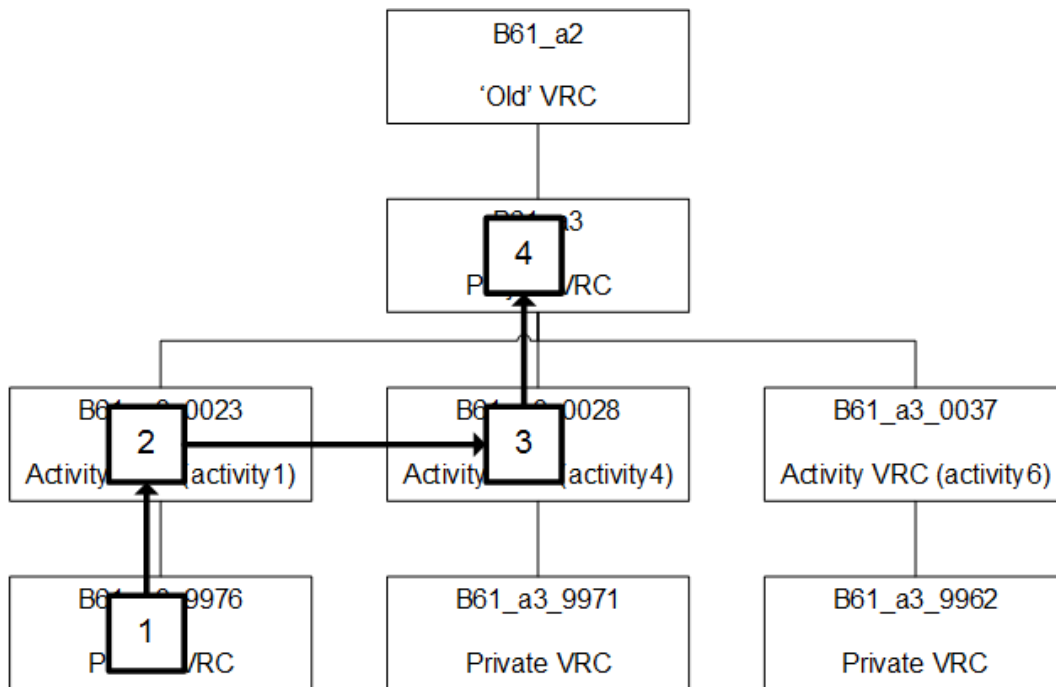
B61_a2

'Old' VRC

B61_a3 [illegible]

4

P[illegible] VRC

B6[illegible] 0023

2

Activity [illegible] (activity1)

B6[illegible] 0028

3

Activity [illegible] (activity4)

B61_a3_0037

Activity VRC (activity6)

B6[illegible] 9976

1

P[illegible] VRC

B61_a3_9971

Private VRC

B61_a3_9962

Private VRC